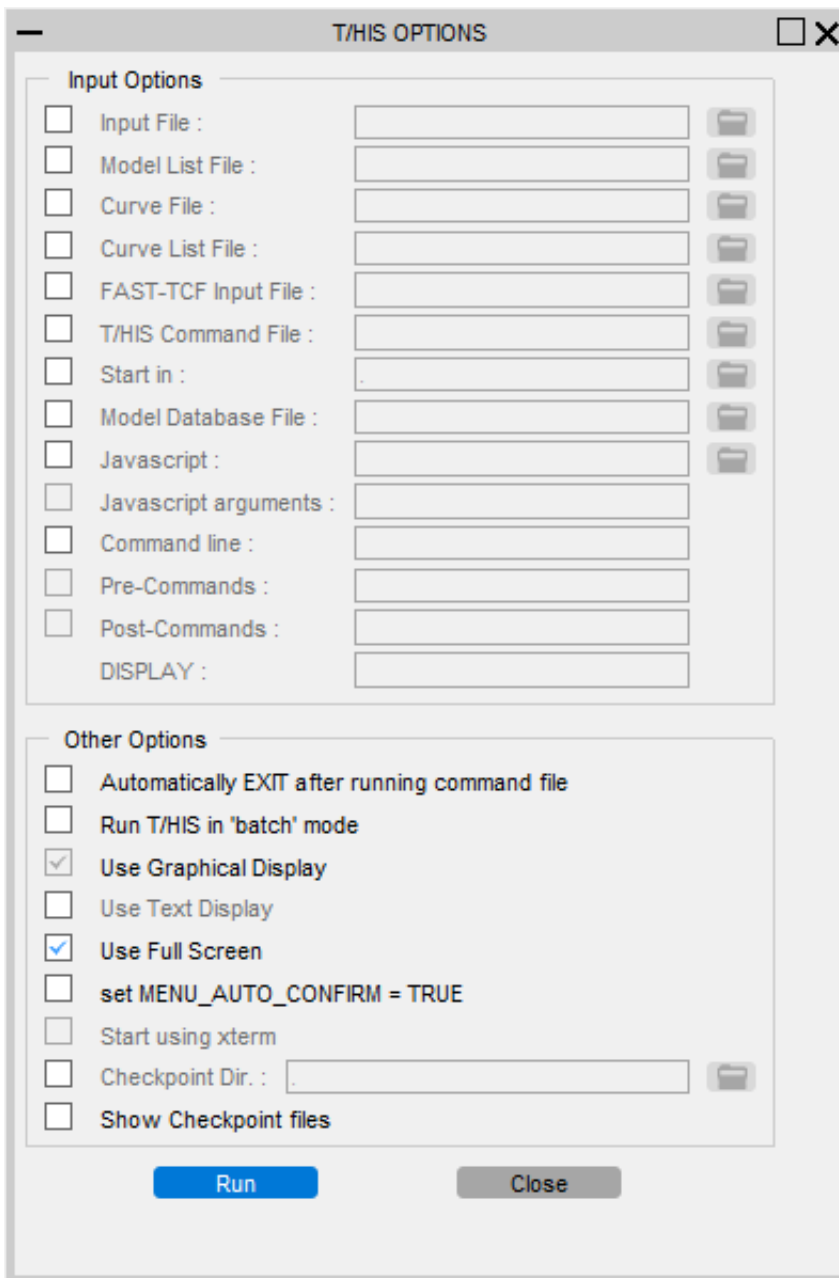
T/HIS OPTIONS

Input Options

Input File :

Model List File :

Curve File :

Curve List File :

FAST-TCF Input File :

T/HIS Command File :

Start in : .

Model Database File :

Javascript :

Javascript arguments :

Command line :

Pre-Commands :

Post-Commands :

DISPLAY :

Other Options

Automatically EXIT after running command file

Run T/HIS in 'batch' mode

Use Graphical Display

Use Text Display

Use Full Screen

set MENU_AUTO_CONFIRM = TRUE

Start using xterm

Checkpoint Dir. : .

Show Checkpoint files

Run

Close